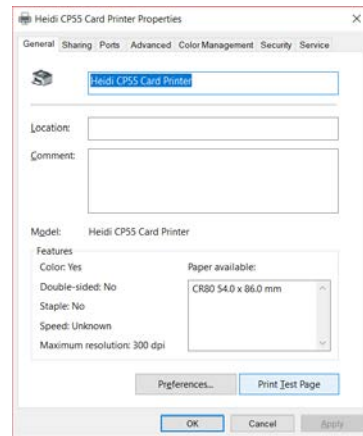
Heidi CP55 Card Printer Properties

×

General Sharing Ports Advanced Color Management Security Service

Heidi CP55 Card Printer

Location:

Comment:

Model: Heidi CP55 Card Printer

Features

Color: Yes

Double-sided: No

Staple: No

Speed: Unknown

Maximum resolution: 300 dpi

Paper available:

CR80 54.0 x 86.0 mm

Preferences...

Print Test Page

OK

Cancel

Apply